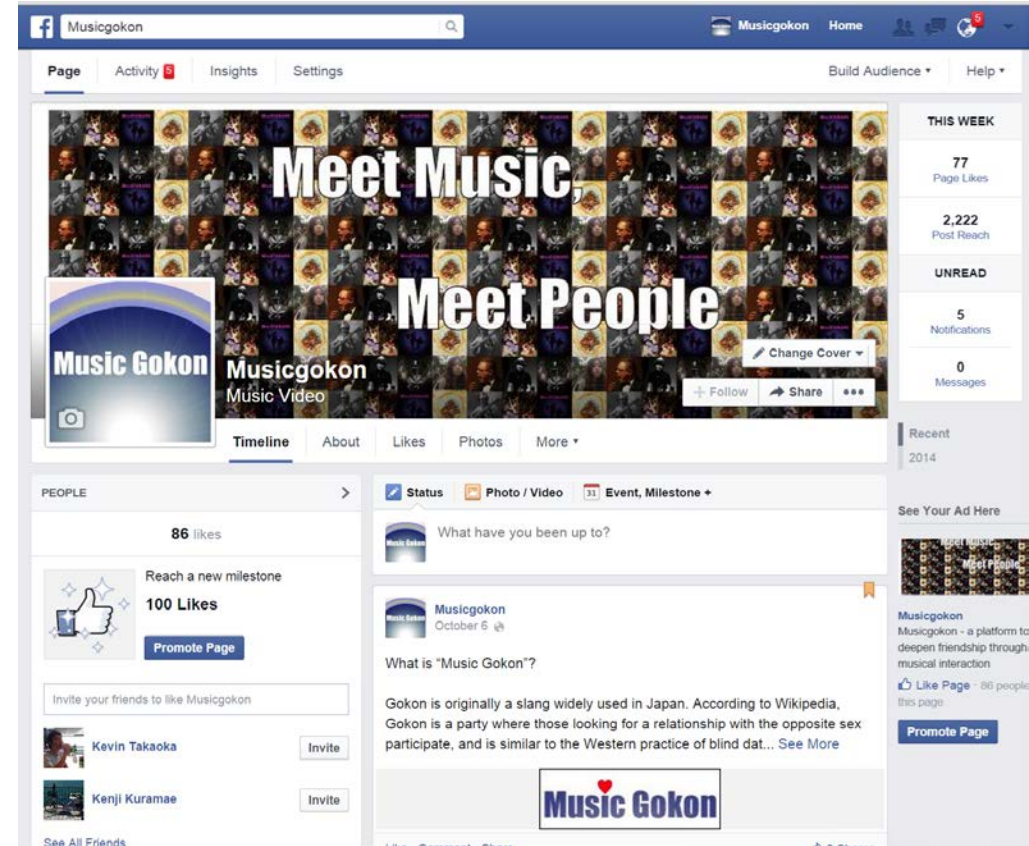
f Musicgokon

Musicgokon Home 5

Page Activity 5 Insights Settings Build Audience ▾ Help ▾

Meet Music, Meet People

Music Gokon

Musicgokon
Music Video

Change Cover ▾

+ Follow Share •••

Timeline About Likes Photos More ▾

THIS WEEK

77
Page Likes

2,222
Post Reach

UNREAD

5
Notifications

0
Messages

Recent
2014

PEOPLE >

86 likes

Reach a new milestone
100 Likes
Promote Page

Invite your friends to like Musicgokon

Kevin Takaoka Invite

Kenji Kuramae Invite

See All Friends

Status Photo / Video 31 Event, Milestone +

What have you been up to?

Musicgokon
October 6

What is "Music Gokon"?

Gokon is originally a slang widely used in Japan. According to Wikipedia, Gokon is a party where those looking for a relationship with the opposite sex participate, and is similar to the Western practice of blind dat... See More

Music Gokon

See Your Ad Here

Musicgokon
Musicgokon - a platform to deepen friendship through musical interaction

Like Page · 86 people like this page

Promote Page